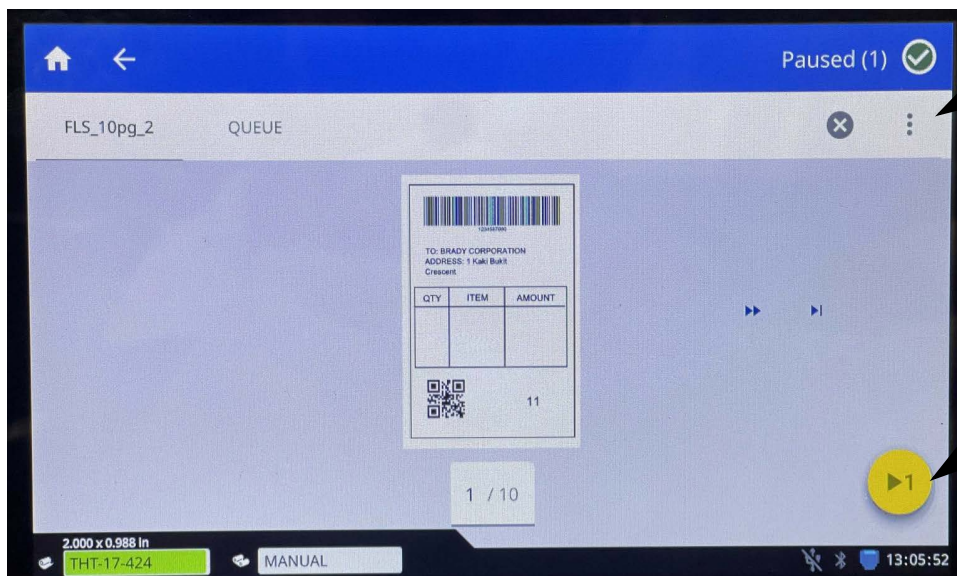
Paused (1)

FLS_10pg_2 QUEUE

1234567890

TO: BRADY CORPORATION
ADDRESS: 1 Kaki Bukit Crescent

| QTY | ITEM | AMOUNT |
|---|---|---|
| | | |

11

1 / 10

1

2.000 x 0.988 In
THT-17-424

MANUAL

13:05:52